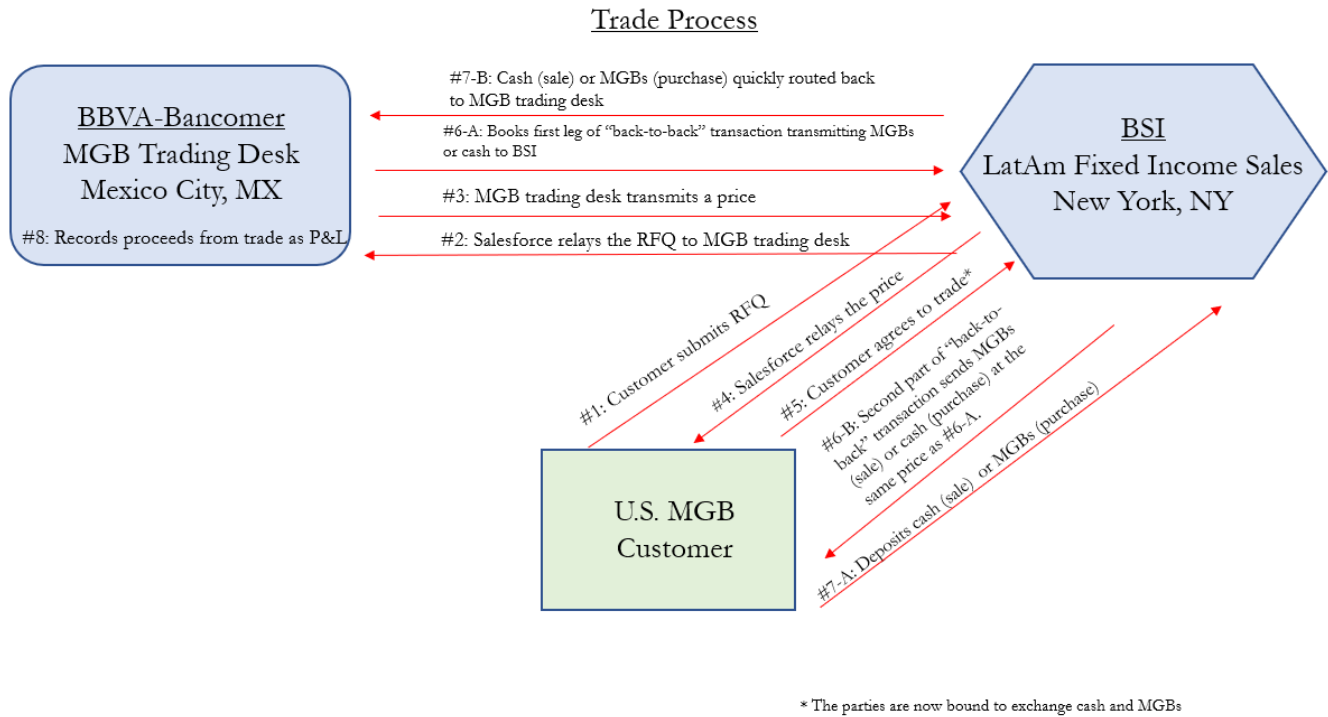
Trade Process

BBVA-Bancomer
MGB Trading Desk
Mexico City, MX

#8: Records proceeds from trade as P&L

#7-B: Cash (sale) or MGBs (purchase) quickly routed back to MGB trading desk

#6-A: Books first leg of "back-to-back" transaction transmitting MGBs or cash to BSI

#3: MGB trading desk transmits a price

#2: Salesforce relays the RFQ to MGB trading desk

BSI
LatAm Fixed Income Sales
New York, NY

#1: Customer submits RFQ

#4: Salesforce relays the price

#5: Customer agrees to trade*

#6-B: Second part of "back-to-back" transaction sends MGBs (sale) or cash (purchase) at the same price as #6-A.

#7-A: Deposits cash (sale) or MGBs (purchase)

U.S. MGB
Customer

* The parties are now bound to exchange cash and MGBs